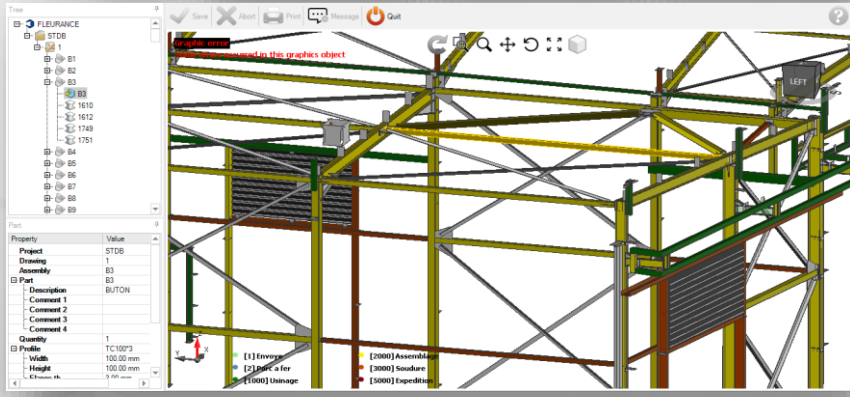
Tree
FLEURANCE
STDB
1
B1
B2
B3
B3
1610
1612
1749
1751
B4
B5
B6
B7
B8
B9

Part
| Property | Value |
|---|---|
| Project | STDB |
| Drawing | 1 |
| Assembly | B3 |
| Part | B3 |
| Description | BUTON |
| Comment 1 | |
| Comment 2 | |
| Comment 3 | |
| Comment 4 | |
| Quantity | 1 |
| Profile | TC100*3 |
| Width | 100.00 mm |
| Height | 100.00 mm |
| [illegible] | 3.00 mm |

Save Abort Print Message Quit

Graphic error
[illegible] occurred in this graphics object

LEFT

[1] Envoye
[2] Parc a fer
[1000] Usinage
[2000] Assemblage
[3000] Soudure
[5000] Expedition